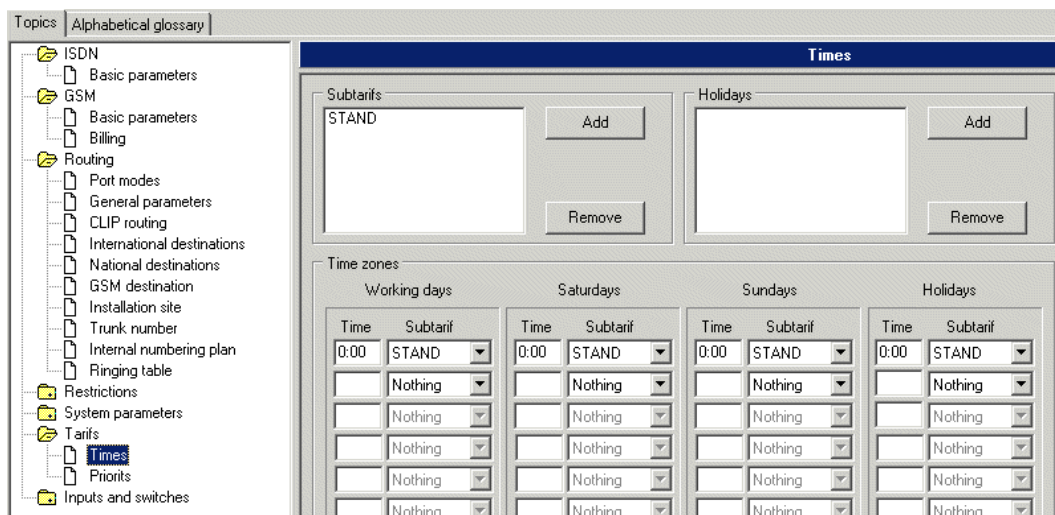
Topics | Alphabetical glossary

ISDN
Basic parameters
GSM
Basic parameters
Billing
Routing
Port modes
General parameters
CLIP routing
International destinations
National destinations
GSM destination
Installation site
Trunk number
Internal numbering plan
Ringing table
Restrictions
System parameters
Tarifs
Times
Priorits
Inputs and switches

Times

Subtarifs
STAND
Add
Remove

Holidays
Add
Remove

Time zones

Working days
| Time | Subtarif |
|---|---|
| 0:00 | STAND |
| | Nothing |
| | Nothing |
| | Nothing |
| | Nothing |
| | Nothing |

Saturdays
| Time | Subtarif |
|---|---|
| 0:00 | STAND |
| | Nothing |
| | Nothing |
| | Nothing |
| | Nothing |
| | Nothing |

Sundays
| Time | Subtarif |
|---|---|
| 0:00 | STAND |
| | Nothing |
| | Nothing |
| | Nothing |
| | Nothing |
| | Nothing |

Holidays
| Time | Subtarif |
|---|---|
| 0:00 | STAND |
| | Nothing |
| | Nothing |
| | Nothing |
| | Nothing |
| | Nothing |